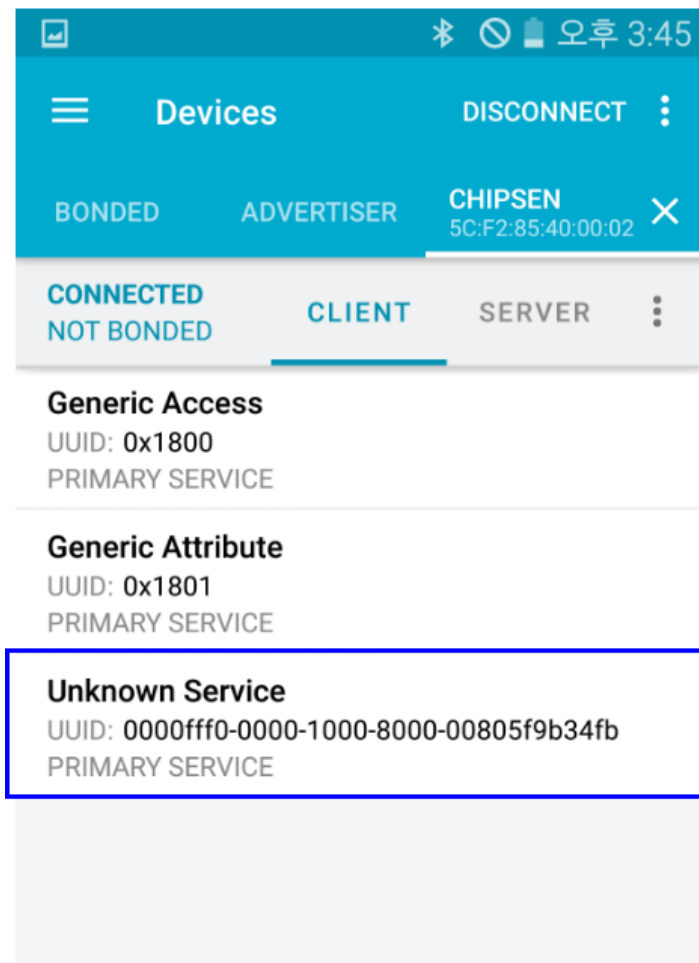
오후 3:45

Devices DISCONNECT

BONDED ADVERTISER CHIPSEN 5C:F2:85:40:00:02

CONNECTED NOT BONDED CLIENT SERVER

Generic Access
UUID: 0x1800
PRIMARY SERVICE

Generic Attribute
UUID: 0x1801
PRIMARY SERVICE

Unknown Service
UUID: 0000fff0-0000-1000-8000-00805f9b34fb
PRIMARY SERVICE